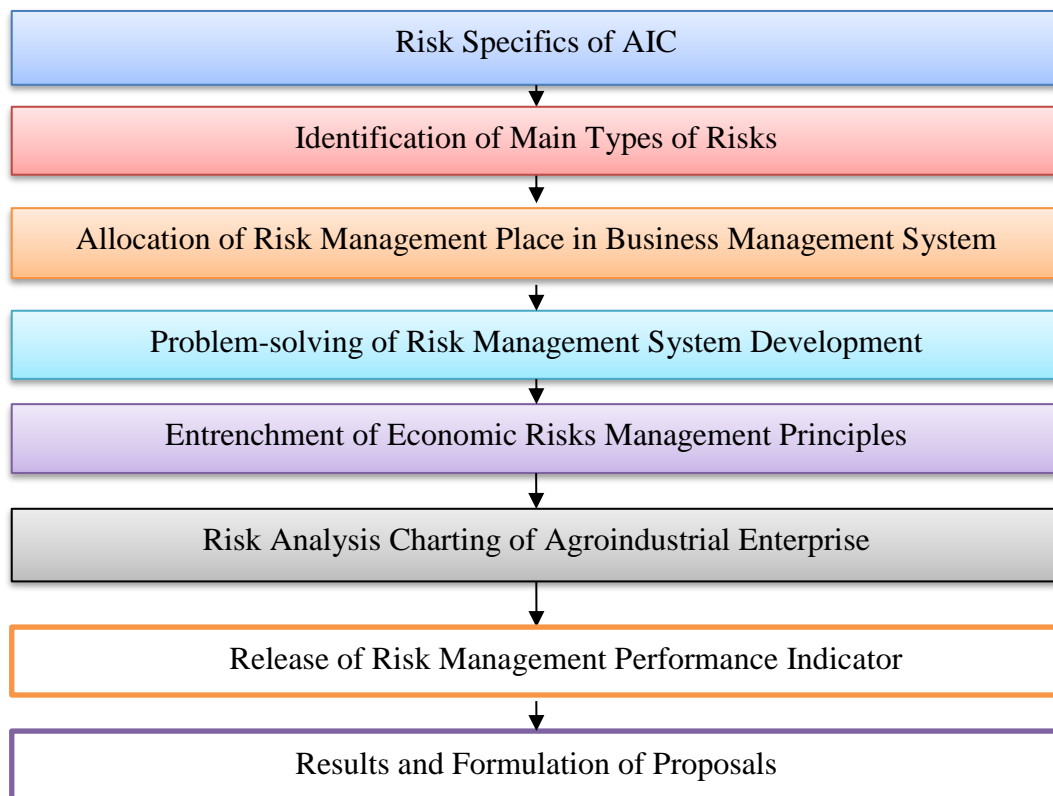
Risk Specifics of AIC

Identification of Main Types of Risks

Allocation of Risk Management Place in Business Management System

Problem-solving of Risk Management System Development

Entrenchment of Economic Risks Management Principles

Risk Analysis Charting of Agroindustrial Enterprise

Release of Risk Management Performance Indicator

Results and Formulation of Proposals